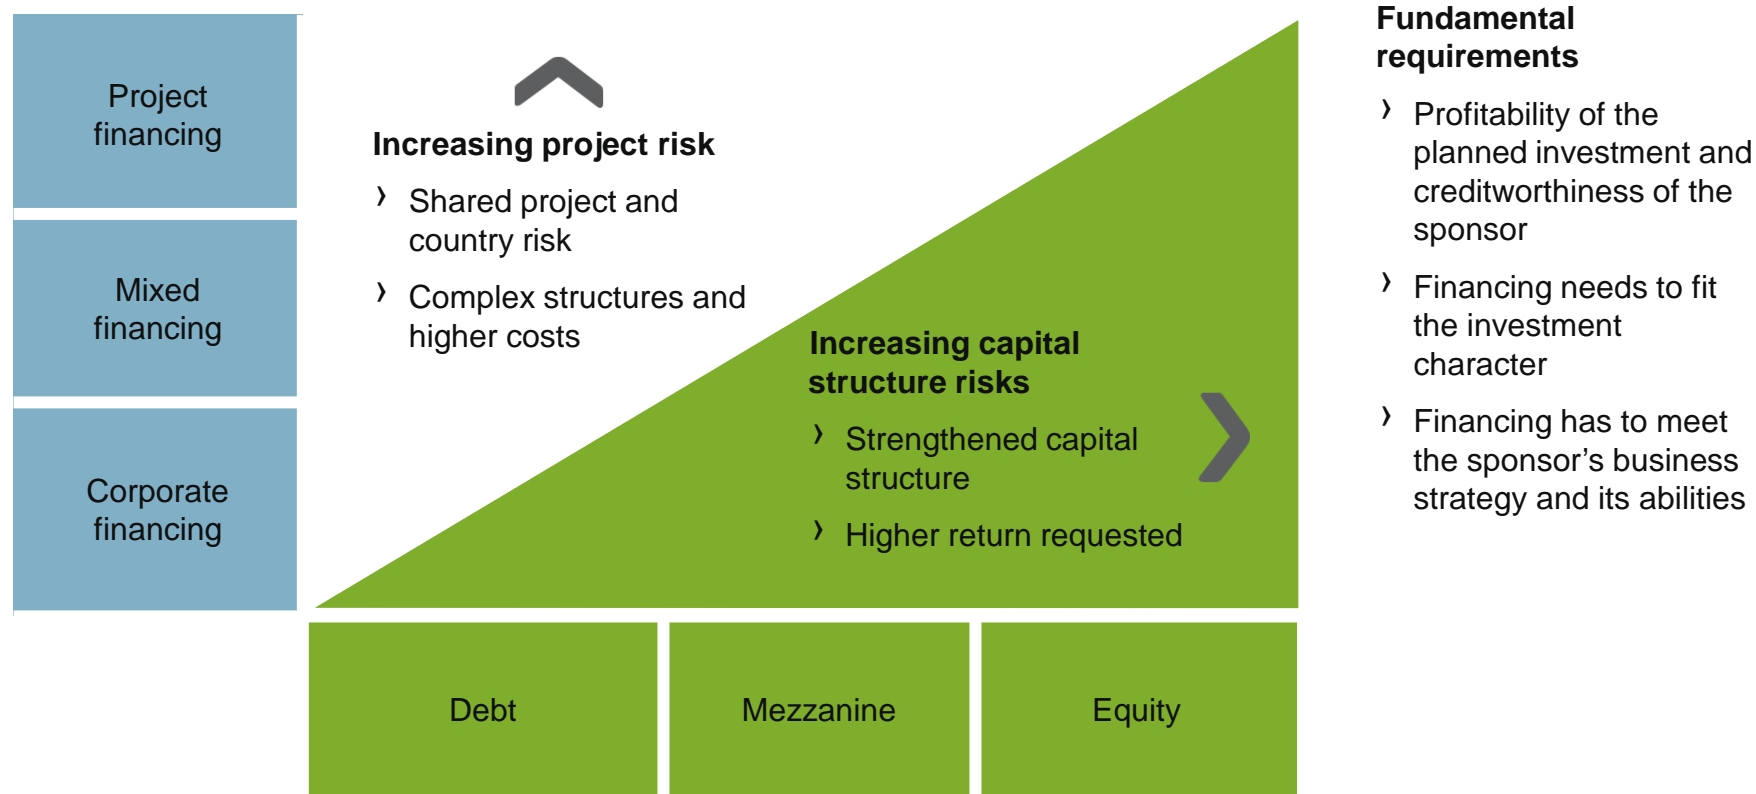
Project financing

Mixed financing

Corporate financing

Increasing project risk

› Shared project and country risk

› Complex structures and higher costs

Increasing capital structure risks

› Strengthened capital structure

› Higher return requested

Debt

Mezzanine

Equity

Fundamental requirements

› Profitability of the planned investment and creditworthiness of the sponsor

› Financing needs to fit the investment character

› Financing has to meet the sponsor's business strategy and its abilities